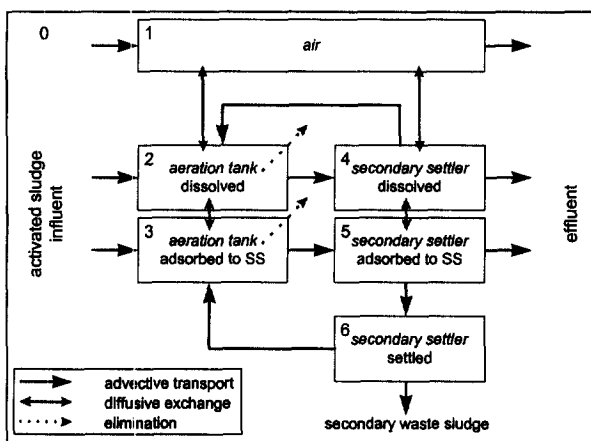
0

1 air

activated sludge influent

2 aeration tank dissolved

4 secondary settler dissolved

effluent

3 aeration tank adsorbed to SS

5 secondary settler adsorbed to SS

6 secondary settler settled

advective transport
diffusive exchange
elimination

secondary waste sludge